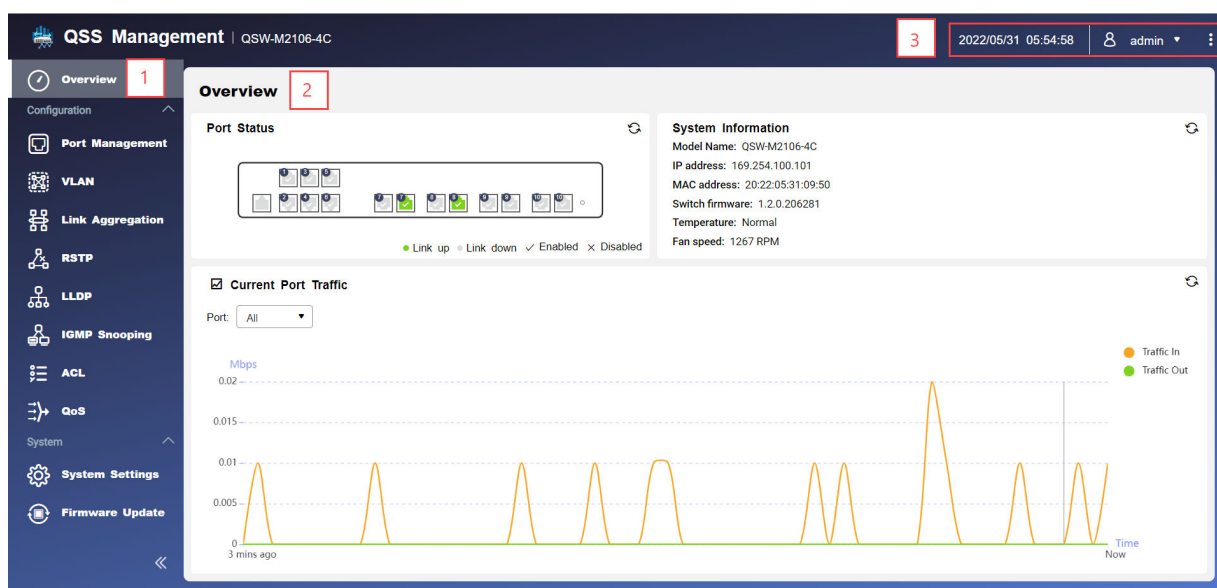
QSS Management | QSW-M2106-4C

3

2022/05/31 05:54:58

admin

Overview 1

Configuration

Port Management

VLAN

Link Aggregation

RSTP

LLDP

IGMP Snooping

ACL

QoS

System

System Settings

Firmware Update

«

Overview 2

Port Status

1 3 5
2 4 6 7 8 9 10 11 12 13 14

● Link up ● Link down ✓ Enabled × Disabled

System Information

Model Name: QSW-M2106-4C

IP address: 169.254.100.101

MAC address: 20:22:05:31:09:50

Switch firmware: 1.2.0.206281

Temperature: Normal

Fan speed: 1267 RPM

☑ Current Port Traffic

Port: All

Mbps

0.02

0.015

0.01

0.005

0

3 mins ago

Traffic In

Traffic Out

Time

Now